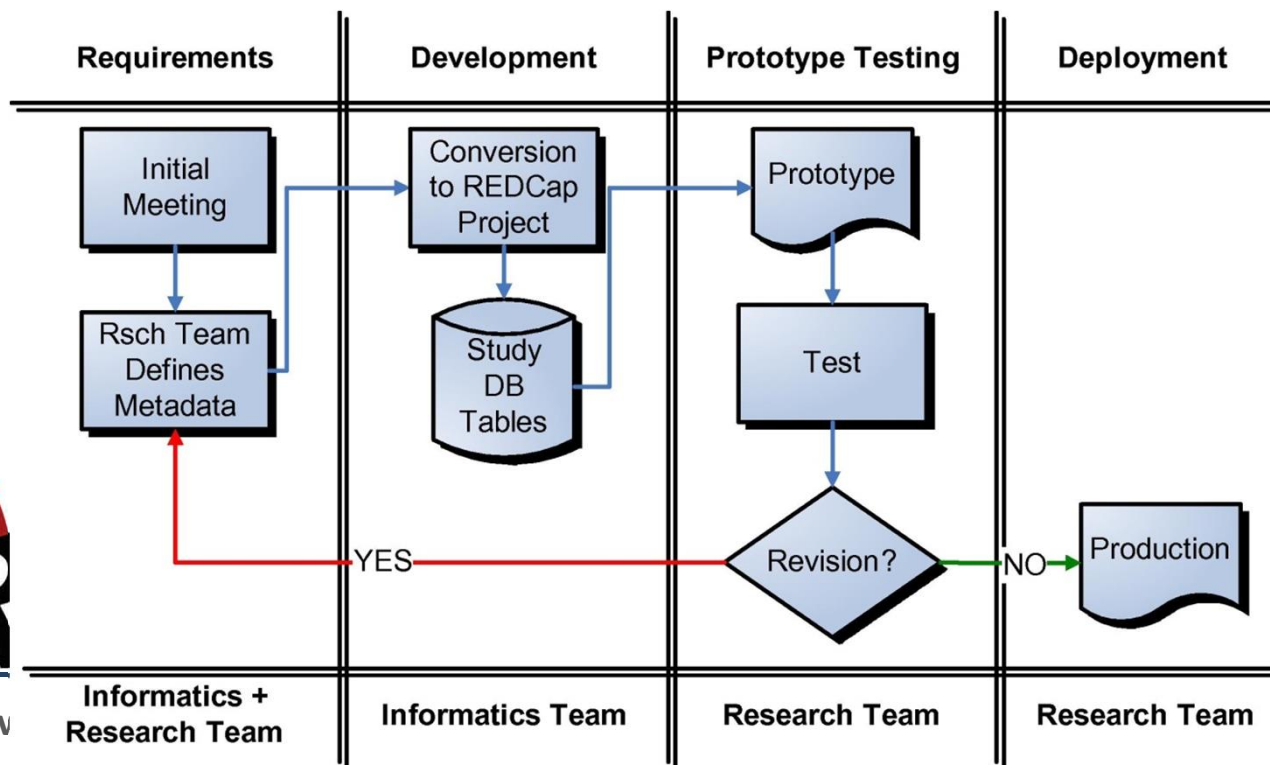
Requirements

Development

Prototype Testing

Deployment

Initial Meeting

Rsch Team Defines Metadata

Conversion to REDCap Project

Study DB Tables

Prototype

Test

Revision?

YES

NO

Production

Informatics + Research Team

Informatics Team

Research Team

Research Team